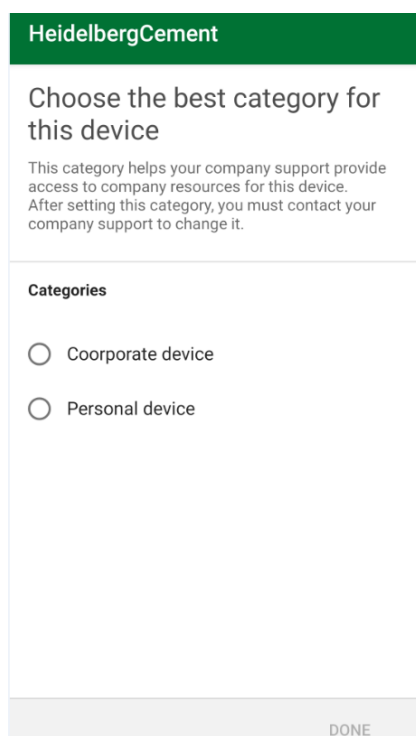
HeidelbergCement

Choose the best category for this device

This category helps your company support provide access to company resources for this device. After setting this category, you must contact your company support to change it.

Categories

Coorporate device

Personal device

DONE